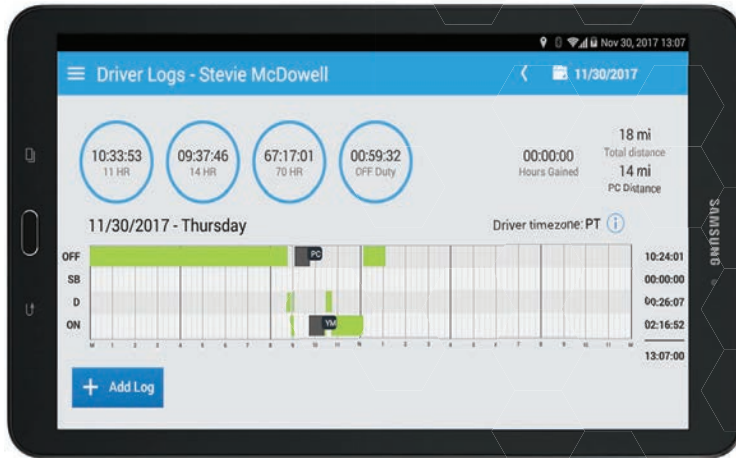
Nov 30, 2017 13:07

Driver Logs - Stevie McDowell

11/30/2017

10:33:53
11 HR

09:37:46
14 HR

67:17:01
70 HR

00:59:32
OFF Duty

00:00:00
Hours Gained

18 mi
Total distance
14 mi
PC Distance

11/30/2017 - Thursday

Driver timezone: PT

OFF
SB
D
ON

PC
YM

10:24:01
00:00:00
00:26:07
02:16:52
13:07:00

M 1 2 3 4 5 6 7 8 9 10 11 N 1 2 3 4 5 6 7 8 9 10 11 M

Add Log

SAMSUNG